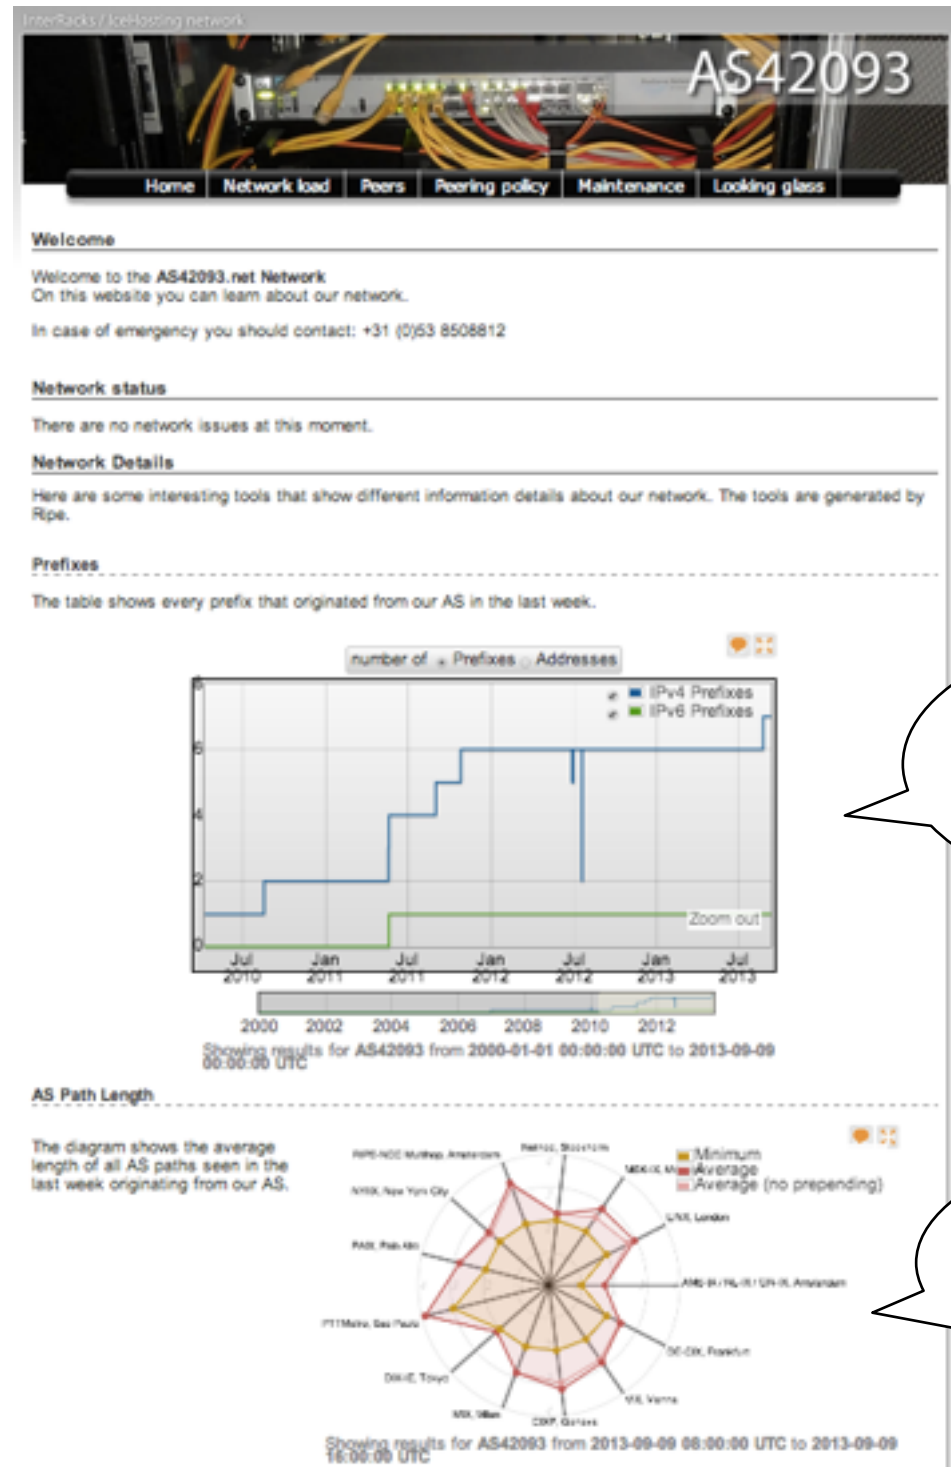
InterRacks / IceHosting network

AS42093

Home | Network load | Peers | Peering policy | Maintenance | Looking glass

Welcome

Welcome to the **AS42093.net Network**
On this website you can learn about our network.

In case of emergency you should contact: +31 (0)53 8508812

Network status

There are no network issues at this moment.

Network Details

Here are some interesting tools that show different information details about our network. The tools are generated by Ripe.

Prefixes

The table shows every prefix that originated from our AS in the last week.

number of Prefixes Addresses

IPv4 Prefixes
IPv6 Prefixes

8
6
4
2
0

Zoom out

Jul 2010 | Jan 2011 | Jul 2011 | Jan 2012 | Jul 2012 | Jan 2013 | Jul 2013

2000 | 2002 | 2004 | 2006 | 2008 | 2010 | 2012

Showing results for **AS42093** from **2000-01-01 00:00:00 UTC** to **2013-09-09 00:00:00 UTC**

AS Path Length

The diagram shows the average length of all AS paths seen in the last week originating from our AS.

Minimum
Average
Average (no prepending)

RIPE-NCC Multihop, Amsterdam
Netnod, Stockholm
MSK-IX, M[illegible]
LINX, London
AMS-IX / NL-IX / GN-IX, Amsterdam
DE-CIX, Frankfurt
VIX, Vienna
CIXP, Geneva
MIX, Milan
DIX-IE, Tokyo
PTTMetro, Sao Paulo
PAIX, Palo Alto
NYIIX, New York City

Showing results for **AS42093** from **2013-09-09 08:00:00 UTC** to **2013-09-09 16:00:00 UTC**